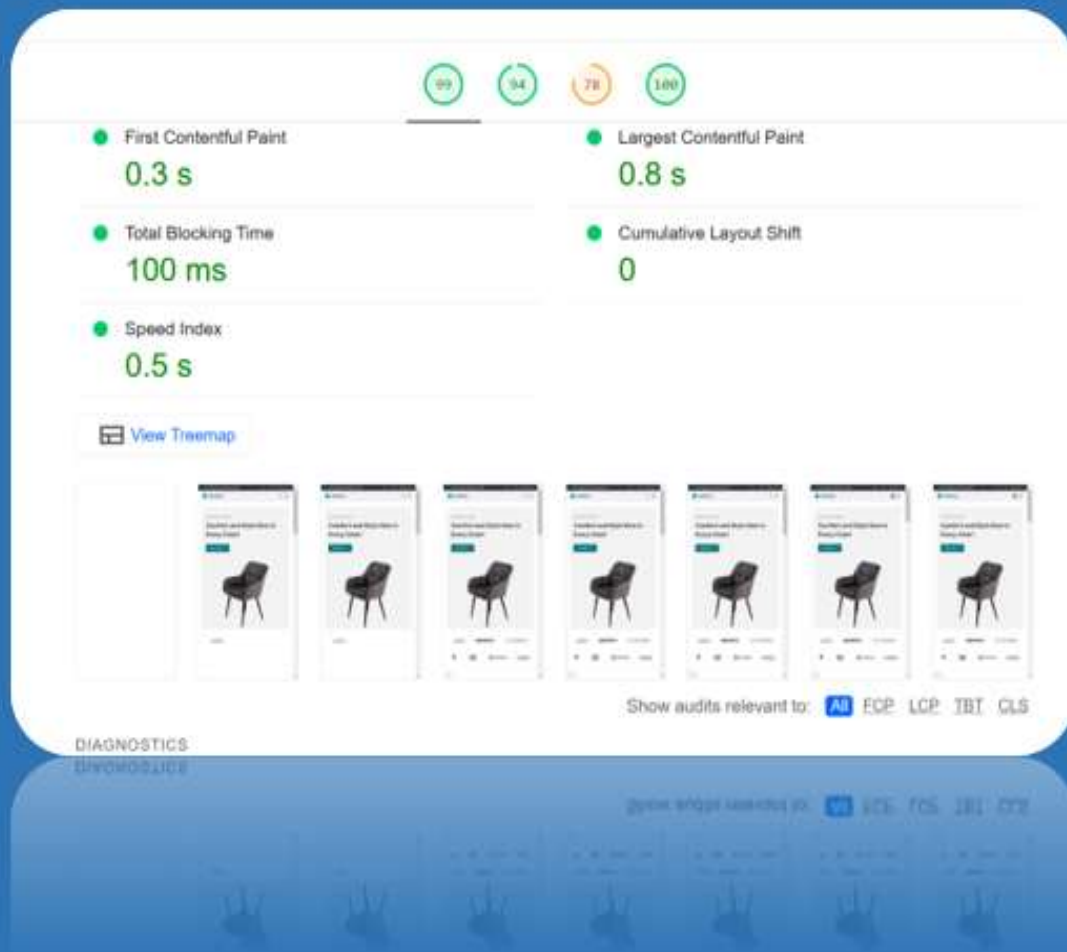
99 94 78 100

First Contentful Paint
0.3 s

Largest Contentful Paint
0.8 s

Total Blocking Time
100 ms

Cumulative Layout Shift
0

Speed Index
0.5 s

View Treemap

Show audits relevant to: All FCP LCP TBT CLS

DIAGNOSTICS